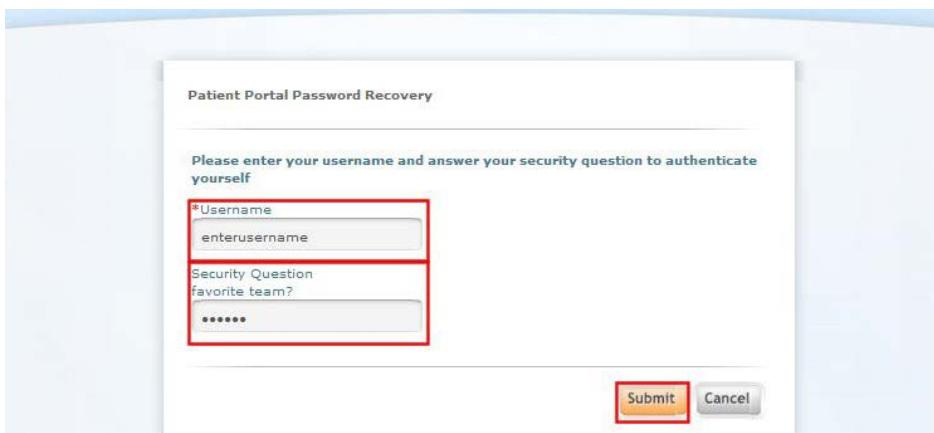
Patient Portal Password Recovery

Please enter your username and answer your security question to authenticate yourself

*Username
enterusername

Security Question
favorite team?
••••••

Submit Cancel